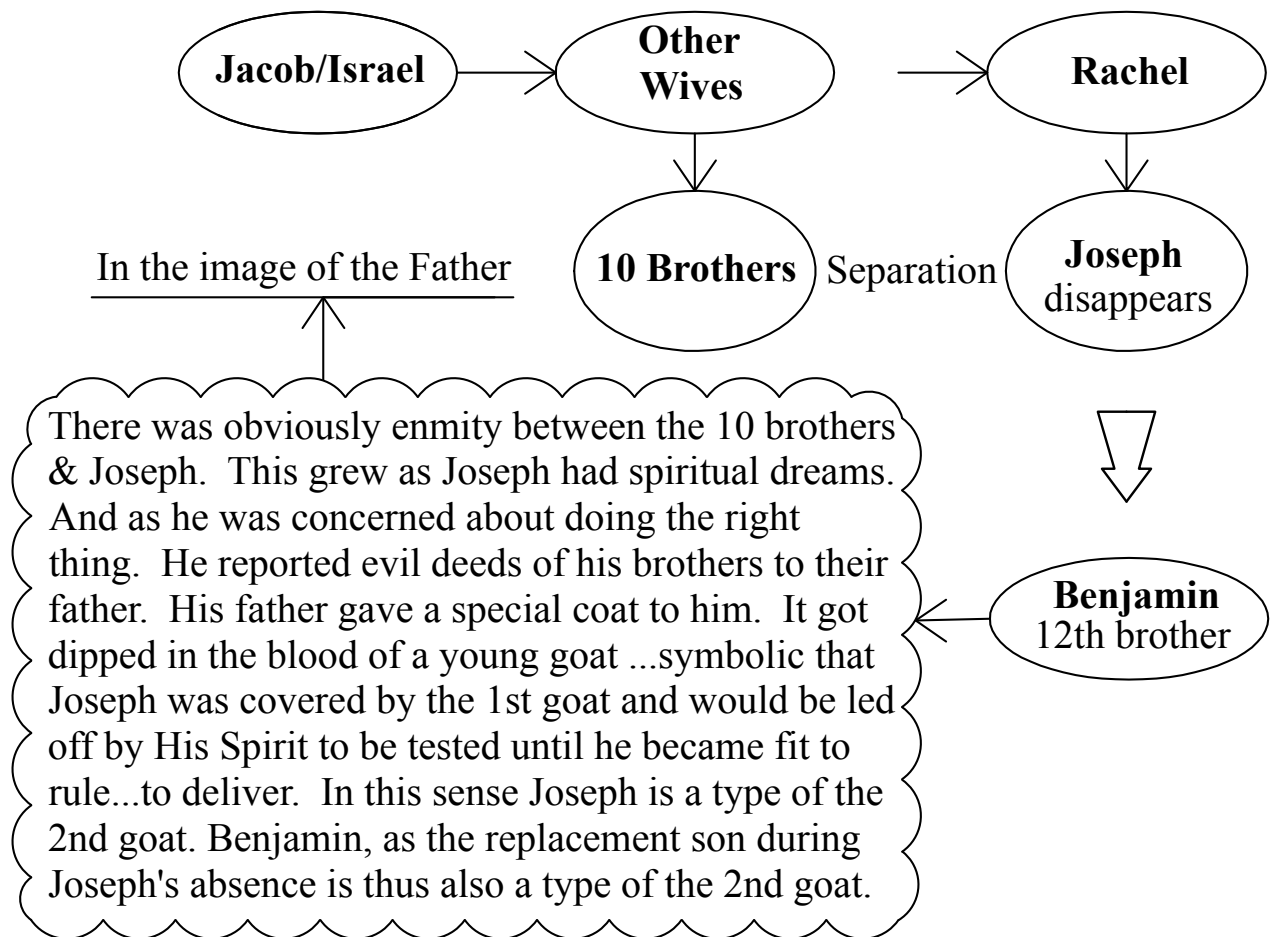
Jacob/Israel

Other Wives

Rachel

10 Brothers

Separation

Joseph disappears

In the image of the Father

There was obviously enmity between the 10 brothers & Joseph. This grew as Joseph had spiritual dreams. And as he was concerned about doing the right thing. He reported evil deeds of his brothers to their father. His father gave a special coat to him. It got dipped in the blood of a young goat ...symbolic that Joseph was covered by the 1st goat and would be led off by His Spirit to be tested until he became fit to rule...to deliver. In this sense Joseph is a type of the 2nd goat. Benjamin, as the replacement son during Joseph's absence is thus also a type of the 2nd goat.

Benjamin
12th brother